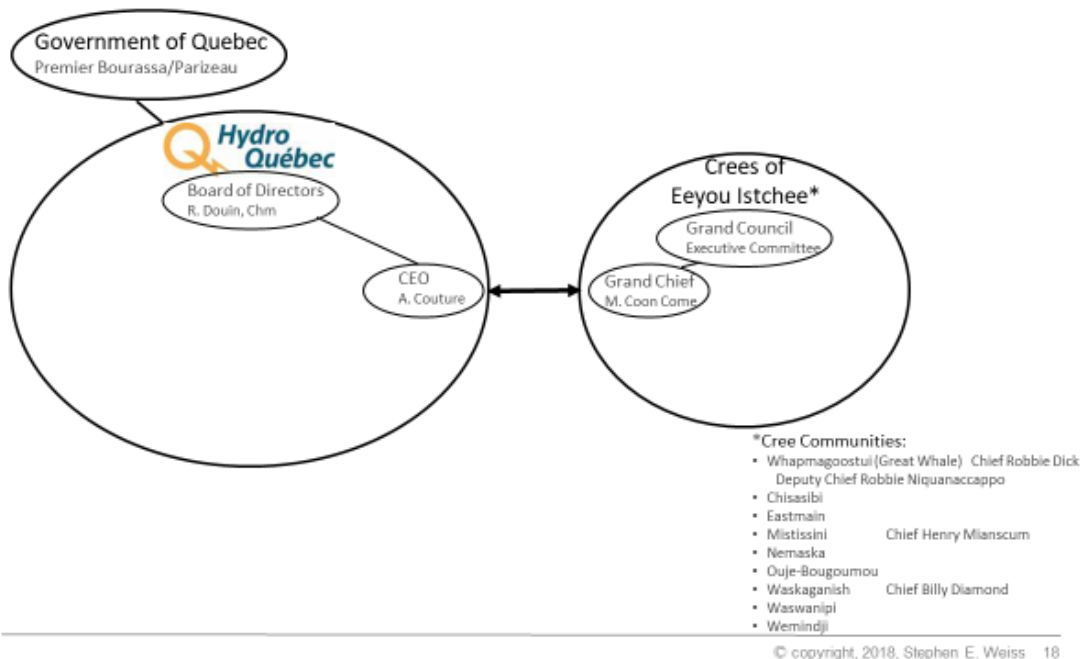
Government of Quebec
Premier Bourassa/Parizeau

Hydro Québec

Board of Directors
R. Douin, Chm

CEO
A. Couture

Crees of Eeyou Istchee*

Grand Council
Executive Committee

Grand Chief
M. Coon Come

*Cree Communities:
• Whapmagoostui (Great Whale) Chief Robbie Dick
Deputy Chief Robbie Niquanaccappo
• Chisasibi
• Eastmain
• Mistissini Chief Henry Mianscum
• Nemaska
• Ouje-Bougoumou
• Waskaganish Chief Billy Diamond
• Waswanipi
• Wemindji

© copyright, 2018, Stephen E. Weiss 18